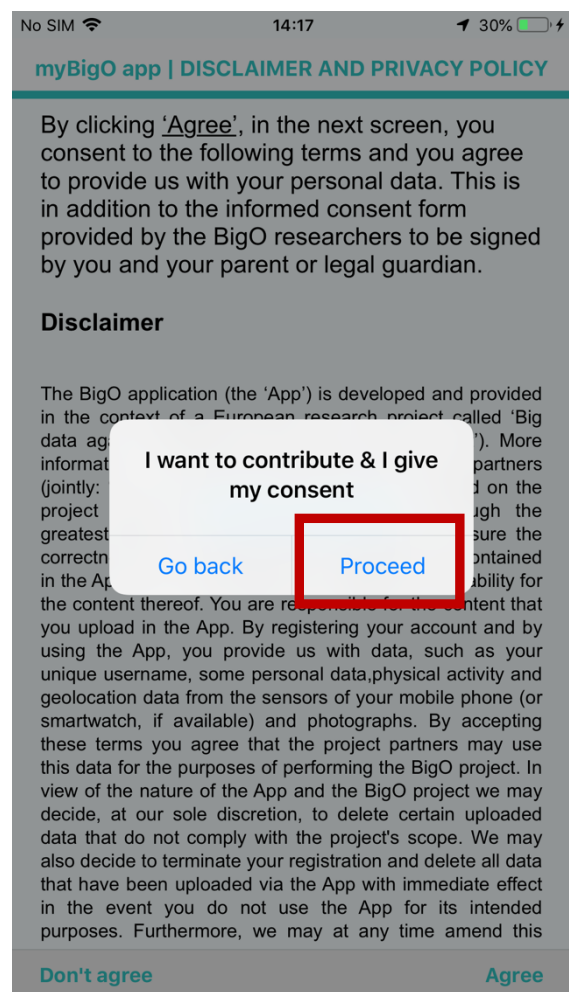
No SIM 14:17 30%

myBigO app | DISCLAIMER AND PRIVACY POLICY

By clicking 'Agree', in the next screen, you consent to the following terms and you agree to provide us with your personal data. This is in addition to the informed consent form provided by the BigO researchers to be signed by you and your parent or legal guardian.

Disclaimer

The BigO application (the 'App') is developed and provided in the context of a European research project called 'Big data ag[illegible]'). More informat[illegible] partners (jointly: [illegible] on the project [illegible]ugh the greatest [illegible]sure the correctn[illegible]ontained in the Ap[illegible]ability for the content thereof. You are re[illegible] for the content that you upload in the App. By registering your account and by using the App, you provide us with data, such as your unique username, some personal data,physical activity and geolocation data from the sensors of your mobile phone (or smartwatch, if available) and photographs. By accepting these terms you agree that the project partners may use this data for the purposes of performing the BigO project. In view of the nature of the App and the BigO project we may decide, at our sole discretion, to delete certain uploaded data that do not comply with the project's scope. We may also decide to terminate your registration and delete all data that have been uploaded via the App with immediate effect in the event you do not use the App for its intended purposes. Furthermore, we may at any time amend this

I want to contribute & I give my consent

Go back

Proceed

Don't agree

Agree